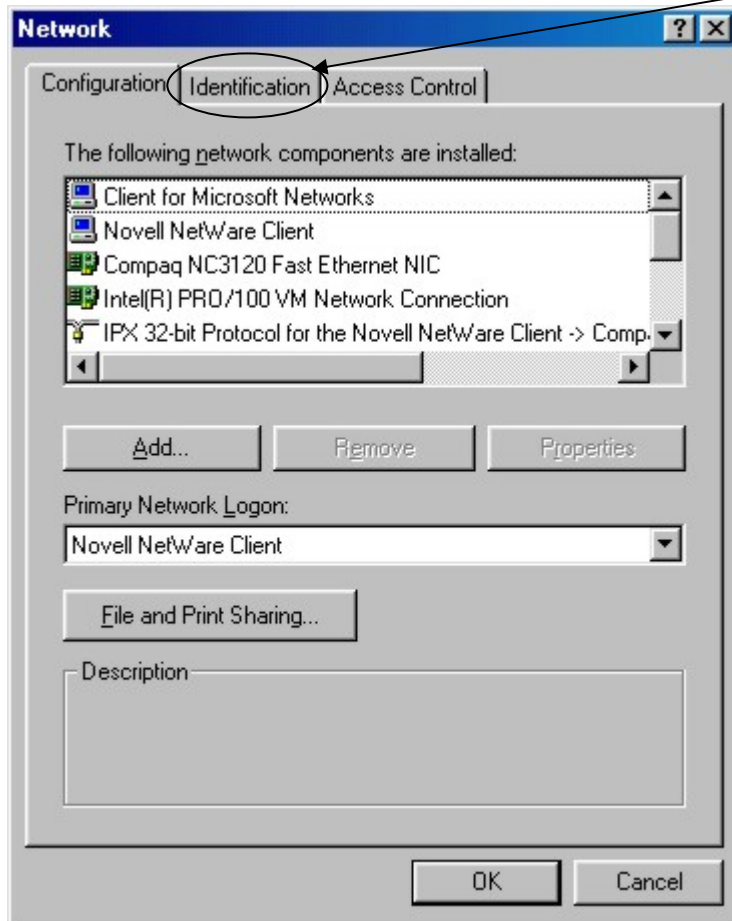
Network

?

Configuration | Identification | Access Control

The following network components are installed:

Client for Microsoft Networks
Novell NetWare Client
Compaq NC3120 Fast Ethernet NIC
Intel(R) PRO/100 VM Network Connection
IPX 32-bit Protocol for the Novell NetWare Client -> Comp

Add... | Remove | Properties

Primary Network Logon:

Novell NetWare Client

File and Print Sharing...

Description

OK | Cancel